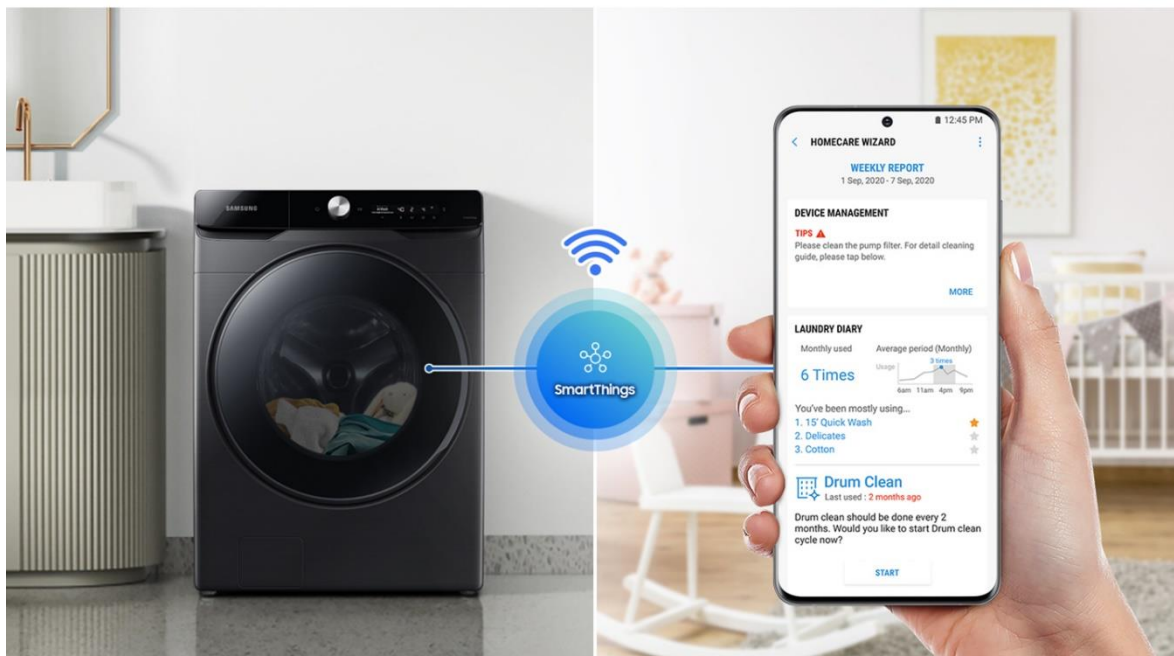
SAMSUNG

SmartThings

12:45 PM

HOMECARE WIZARD

WEEKLY REPORT
1 Sep, 2020 - 7 Sep, 2020

DEVICE MANAGEMENT

TIPS
Please clean the pump filter. For detail cleaning guide, please tap below.

MORE

LAUNDRY DIARY

Monthly used
6 Times

Average period (Monthly)
Usage
3 times
6am 11am 4pm 9pm

You've been mostly using...
1. 15' Quick Wash
2. Delicates
3. Cotton

Drum Clean
Last used : 2 months ago

Drum clean should be done every 2 months. Would you like to start Drum clean cycle now?

START